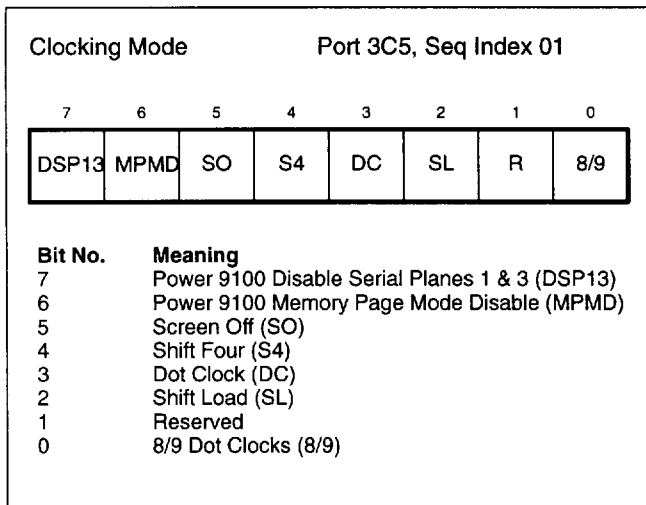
Clocking Mode Port 3C5, Seq Index 01

| 7 | 6 | 5 | 4 | 3 | 2 | 1 | 0 |
|---|---|---|---|---|---|---|---|
| DSP13 | MPMD | SO | S4 | DC | SL | R | 8/9 |

| Bit No. | Meaning |
|---|---|
| 7 | Power 9100 Disable Serial Planes 1 & 3 (DSP13) |
| 6 | Power 9100 Memory Page Mode Disable (MPMD) |
| 5 | Screen Off (SO) |
| 4 | Shift Four (S4) |
| 3 | Dot Clock (DC) |
| 2 | Shift Load (SL) |
| 1 | Reserved |
| 0 | 8/9 Dot Clocks (8/9) |